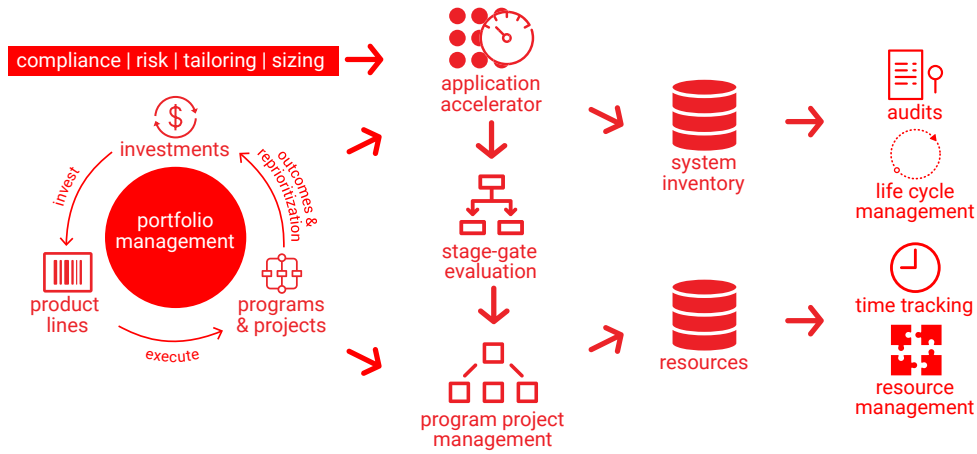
compliance | risk | tailoring | sizing

investments

invest

outcomes & reprioritization

portfolio management

product lines

programs & projects

execute

application accelerator

stage-gate evaluation

program project management

system inventory

resources

audits

life cycle management

time tracking

resource management